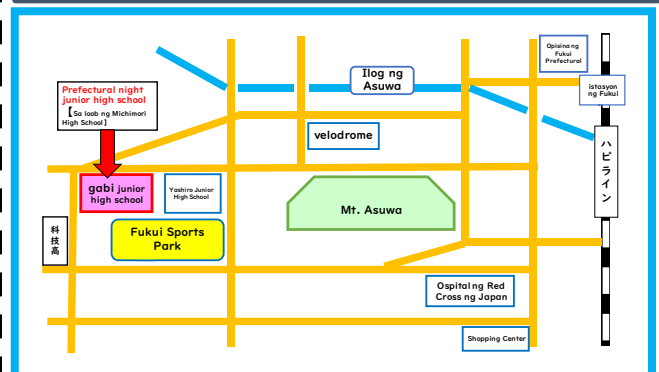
Prefectural night junior high school
【Sa loob ng Michimori High School】

gabi junior high school

Yashiro Junior High School

Ilog ng Asuwa

velodrome

Opisina ng Fukui Prefectural

istasyon ng Fukui

ハピライン

科技高

Fukui Sports Park

Mt. Asuwa

Ospital ng Red Cross ng Japan

Shopping Center